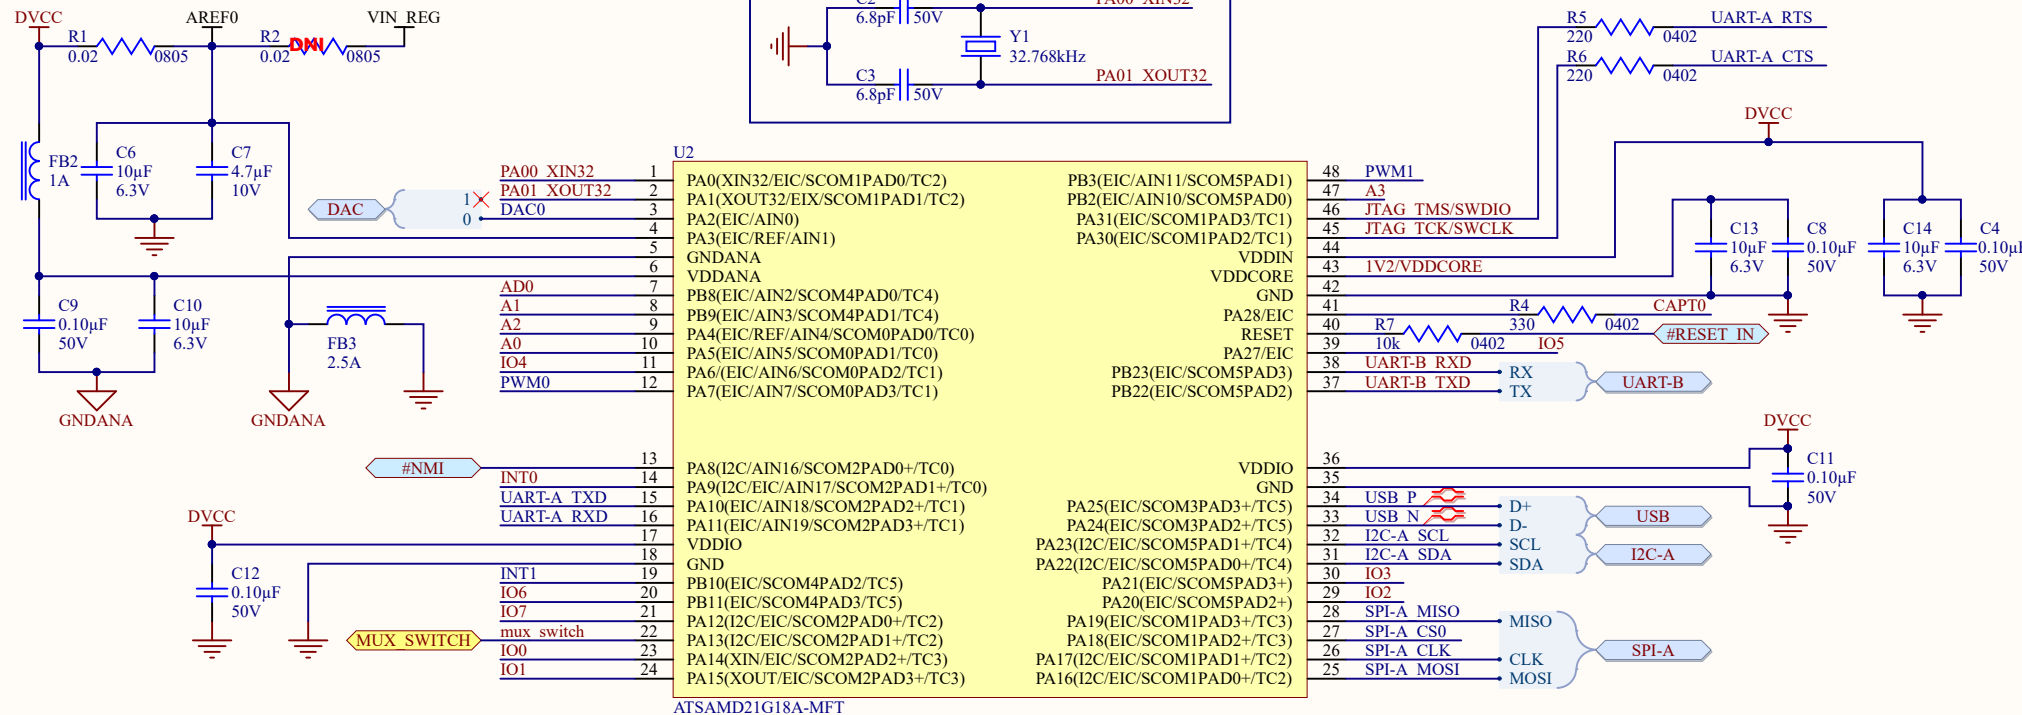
DVCC
R1
0.02
0805
AREF0
R2
0.02
DNI
0805
VIN_REG

C2
6.8pF
50V
PA00_XIN32
Y1
32.768kHz
C3
6.8pF
50V
PA01_XOUT32

R5
220
0402
UART-A_RTS
R6
220
0402
UART-A_CTS

FB2
1A
C6
10µF
6.3V
C7
4.7µF
10V

DVCC

DAC
1
0
PA00_XIN32
PA01_XOUT32
DAC0

U2

| | | | | |
|---|---|---|---|---|
| | 1 | PA0(XIN32/EIC/SCOM1PAD0/TC2) | PB3(EIC/AIN11/SCOM5PAD1) | 48 | PWM1 |
| | 2 | PA1(XOUT32/EIX/SCOM1PAD1/TC2) | PB2(EIC/AIN10/SCOM5PAD0) | 47 | A3 |
| | 3 | PA2(EIC/AIN0) | PA31(EIC/SCOM1PAD3/TC1) | 46 | JTAG_TMS/SWDIO |
| | 4 | PA3(EIC/REF/AIN1) | PA30(EIC/SCOM1PAD2/TC1) | 45 | JTAG_TCK/SWCLK |
| | 5 | GNDANA | VDDIN | 44 | |
| | 6 | VDDANA | VDDCORE | 43 | 1V2/VDDCORE |
| AD0 | 7 | PB8(EIC/AIN2/SCOM4PAD0/TC4) | GND | 42 | |
| A1 | 8 | PB9(EIC/AIN3/SCOM4PAD1/TC4) | PA28/EIC | 41 | |
| A2 | 9 | PA4(EIC/REF/AIN4/SCOM0PAD0/TC0) | RESET | 40 | |
| A0 | 10 | PA5(EIC/AIN5/SCOM0PAD1/TC0) | PA27/EIC | 39 | |
| IO4 | 11 | PA6/(EIC/AIN6/SCOM0PAD2/TC1) | PB23(EIC/SCOM5PAD3) | 38 | UART-B_RXD |
| PWM0 | 12 | PA7(EIC/AIN7/SCOM0PAD3/TC1) | PB22(EIC/SCOM5PAD2) | 37 | UART-B_TXD |
| | 13 | PA8(I2C/AIN16/SCOM2PAD0+/TC0) | VDDIO | 36 | |
| INT0 | 14 | PA9(I2C/EIC/AIN17/SCOM2PAD1+/TC0) | GND | 35 | |
| UART-A_TXD | 15 | PA10(EIC/AIN18/SCOM2PAD2+/TC1) | PA25(EIC/SCOM3PAD3+/TC5) | 34 | USB_P |
| UART-A_RXD | 16 | PA11(EIC/AIN19/SCOM2PAD3+/TC1) | PA24(EIC/SCOM3PAD2+/TC5) | 33 | USB_N |
| | 17 | VDDIO | PA23(I2C/EIC/SCOM5PAD1+/TC4) | 32 | I2C-A_SCL |
| | 18 | GND | PA22(I2C/EIC/SCOM5PAD0+/TC4) | 31 | I2C-A_SDA |
| INT1 | 19 | PB10(EIC/SCOM4PAD2/TC5) | PA21(EIC/SCOM5PAD3+) | 30 | IO3 |
| IO6 | 20 | PB11(EIC/SCOM4PAD3/TC5) | PA20(EIC/SCOM5PAD2+) | 29 | IO2 |
| IO7 | 21 | PA12(I2C/EIC/SCOM2PAD0+/TC2) | PA19(EIC/SCOM1PAD3+/TC3) | 28 | SPI-A_MISO |
| mux_switch | 22 | PA13(I2C/EIC/SCOM2PAD1+/TC2) | PA18(EIC/SCOM1PAD2+/TC3) | 27 | SPI-A_CS0 |
| IO0 | 23 | PA14(XIN/EIC/SCOM2PAD2+/TC3) | PA17(I2C/EIC/SCOM1PAD1+/TC2) | 26 | SPI-A_CLK |
| IO1 | 24 | PA15(XOUT/EIC/SCOM2PAD3+/TC3) | PA16(I2C/EIC/SCOM1PAD0+/TC2) | 25 | SPI-A_MOSI |

ATSAMD21G18A-MFT

C9
0.10µF
50V
C10
10µF
6.3V
GNDANA
FB3
2.5A
GNDANA

DVCC
C13
10µF
6.3V
C8
0.10µF
50V
C14
10µF
6.3V
C4
0.10µF
50V

R4
330
0402
CAPT0
R7
10k
0402
IO5
#RESET_IN
RX
TX
UART-B

DVCC
C11
0.10µF
50V

#NMI
DVCC
C12
0.10µF
50V
MUX_SWITCH

D+
D-
USB
SCL
SDA
I2C-A
MISO
CLK
MOSI
SPI-A